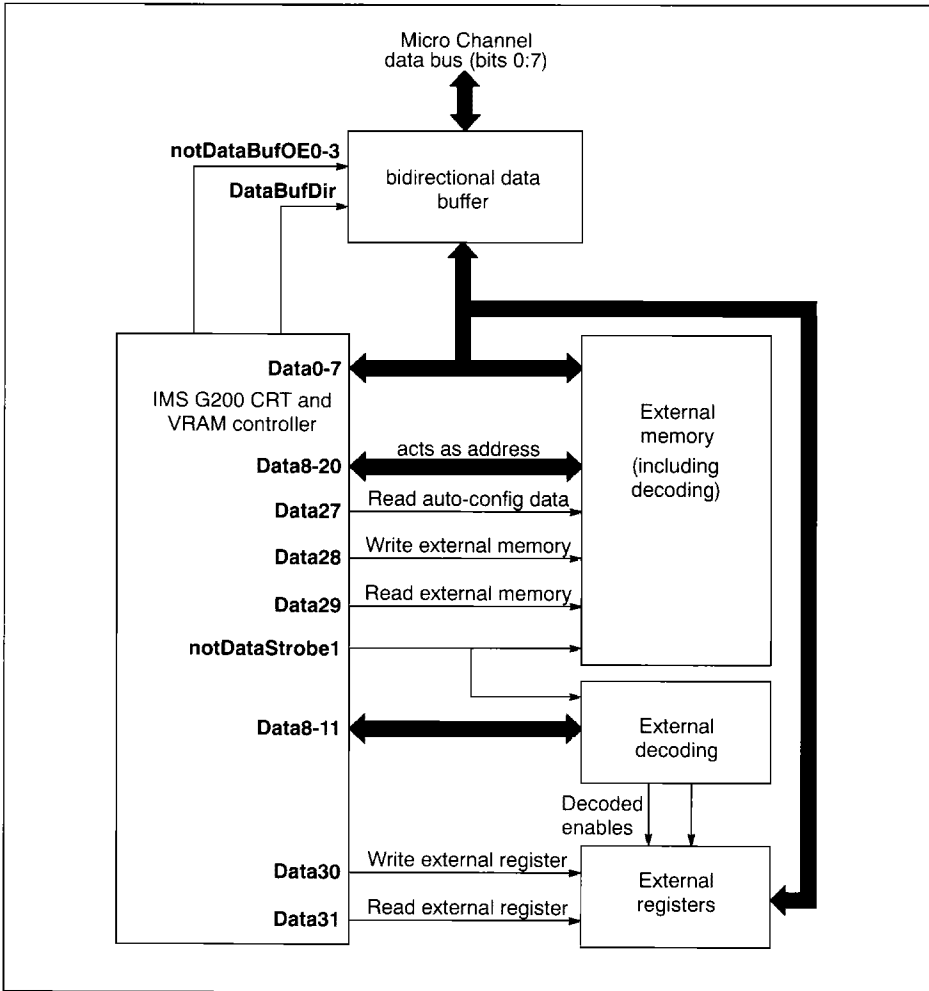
Micro Channel data bus (bits 0:7)

notDataBufOE0-3

DataBufDir

bidirectional data buffer

Data0-7

IMS G200 CRT and VRAM controller

External memory (including decoding)

acts as address

Data8-20

Data27

Read auto-config data

Data28

Write external memory

Data29

Read external memory

notDataStrobe1

Data8-11

External decoding

Decoded enables

Data30

Write external register

Data31

Read external register

External registers